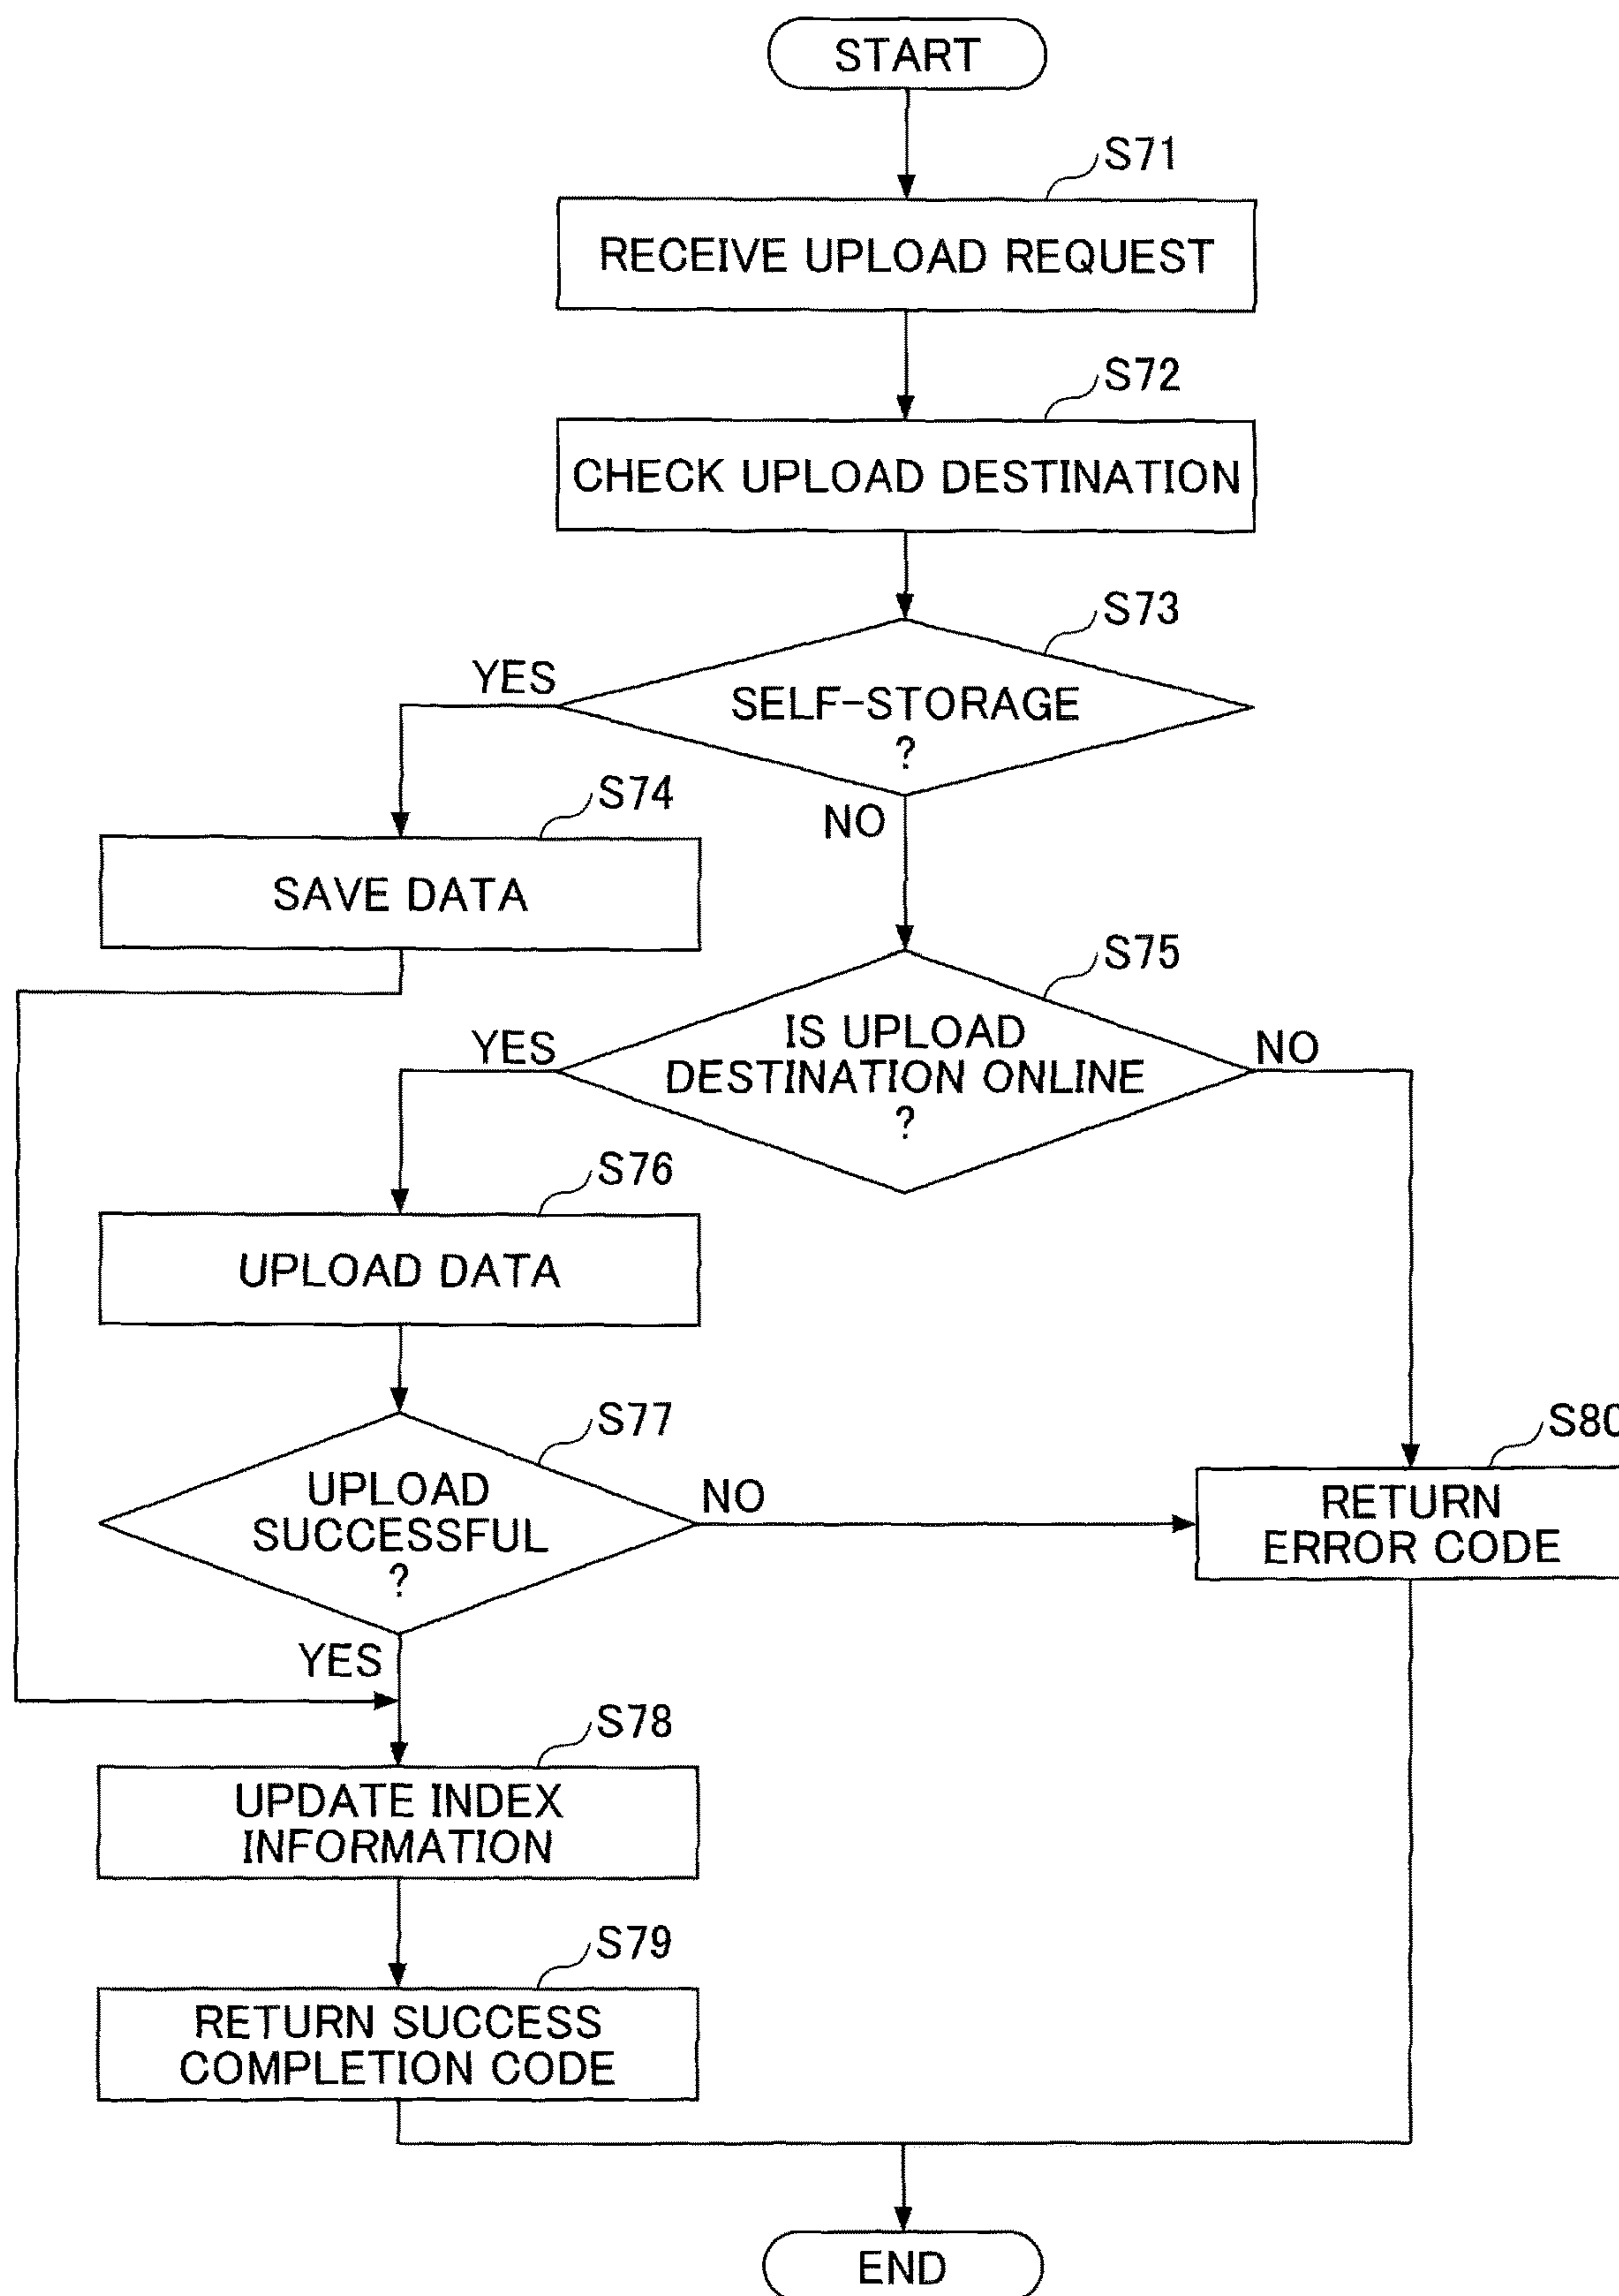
START

S71

RECEIVE UPLOAD REQUEST

S72

CHECK UPLOAD DESTINATION

S73

SELF-STORAGE ?

YES

NO

S74

SAVE DATA

S75

IS UPLOAD DESTINATION ONLINE ?

YES

NO

S76

UPLOAD DATA

S77

UPLOAD SUCCESSFUL ?

NO

YES

S80

RETURN ERROR CODE

S78

UPDATE INDEX INFORMATION

S79

RETURN SUCCESS COMPLETION CODE

END